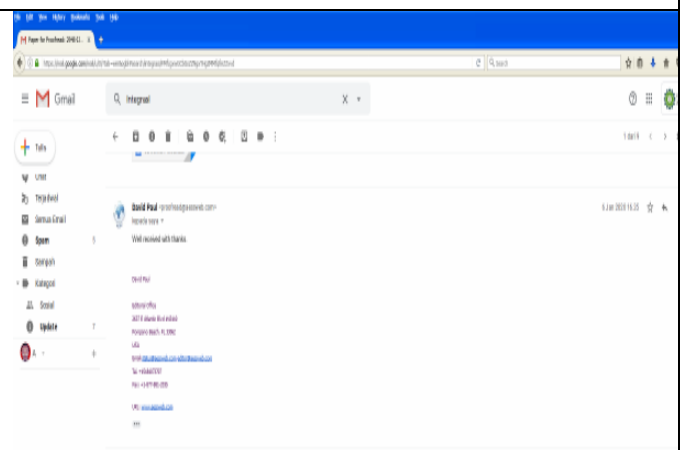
File Edit View History Bookmarks Tools Help

Paper for Proofread: 2018-11... ×

https://mail.google.com/mail/u/0/#search/integral/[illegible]

Search

Gmail

Integral

1 of 4

Tulis

Chat

Terjadwal

Semua Email

Spam 5

Sampah

Kategori

Sosial

Update 7

A

David Paul <proofread@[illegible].com>

kepada saya

6 Jan 2019 15.25

Well received with thanks.

David Paul

Editorial Office

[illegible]

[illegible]

USA

Email: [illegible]

Tel: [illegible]

Fax: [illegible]

URL: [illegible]

...